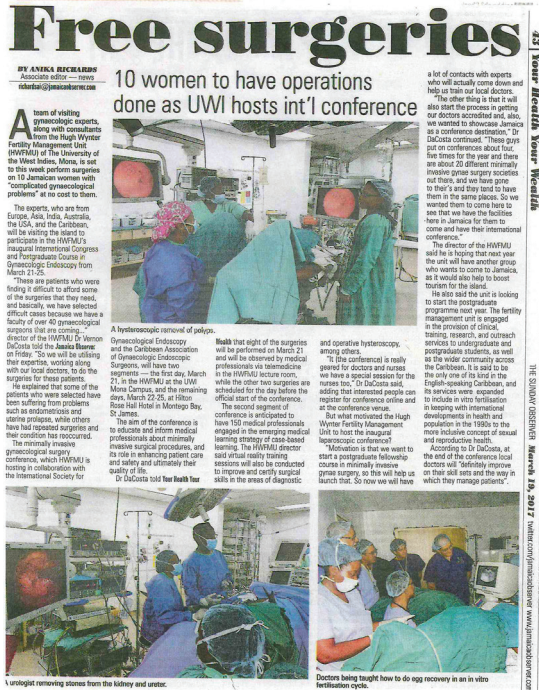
Free surgeries

BY ANIKA RICHARDS
Associate editor — news
richardsa@jamaicaobserver.com

10 women to have operations done as UWI hosts int'l conference

A team of visiting gynaecologic experts, along with consultants from the Hugh Wynter Fertility Management Unit (HWFMU) of The University of the West Indies, Mona, is set to this week perform surgeries on 10 Jamaican women with "complicated gynaecological problems" at no cost to them.

The experts, who are from Europe, Asia, India, Australia, the USA, and the Caribbean, will be visiting the island to participate in the HWFMU's inaugural International Congress and Postgraduate Course in Gynaecologic Endoscopy from March 21-25.

"These are patients who were finding it difficult to afford some of the surgeries that they need, and basically, we have selected difficult cases because we have a faculty of over 40 gynaecological surgeons that are coming..." director of the HWFMU Dr Vernon DaCosta told the Jamaica Observer on Friday. "So we will be utilising their expertise, working along with our local doctors, to do the surgeries for these patients."

He explained that some of the patients who were selected have been suffering from problems such as endometriosis and uterine prolapse, while others have had repeated surgeries and their condition has reoccurred.

The minimally invasive gynaecological surgery conference, which HWFMU is hosting in collaboration with the International Society for Gynaecological Endoscopy and the Caribbean Association of Gynaecologic Endoscopic Surgeons, will have two segments — the first day, March 21, in the HWFMU at the UWI Mona Campus, and the remaining days, March 22-25, at Hilton Rose Hall Hotel in Montego Bay, St James.

The aim of the conference is to educate and inform medical professionals about minimally invasive surgical procedures, and its role in enhancing patient care and safety and ultimately their quality of life.

Dr DaCosta told Your Health Your Wealth that eight of the surgeries will be performed on March 21 and will be observed by medical professionals via telemedicine in the HWFMU lecture room, while the other two surgeries are scheduled for the day before the official start of the conference.

The second segment of conference is anticipated to have 150 medical professionals engaged in the emerging medical learning strategy of case-based learning. The HWFMU director said virtual reality training sessions will also be conducted to improve and certify surgical skills in the areas of diagnostic and operative hysteroscopy, among others.

"It (the conference) is really geared for doctors and nurses we have a special session for the nurses too," Dr DaCosta said, adding that interested people can register for conference online and at the conference venue.

But what motivated the Hugh Wynter Fertility Management Unit to host the inaugural laparoscopic conference?

"Motivation is that we want to start a postgraduate fellowship course in minimally invasive gynae surgery, so this will help us launch that. So now we will have a lot of contacts with experts who will actually come down and help us train our local doctors.

"The other thing is that it will also start the process in getting our doctors accredited and, also, we wanted to showcase Jamaica as a conference destination," Dr DaCosta continued. "These guys put on conferences about four, five times for the year and there are about 20 different minimally invasive gynae surgery societies out there, and we have gone to their's and they tend to have them in the same places. So we wanted them to come here to see that we have the facilities here in Jamaica for them to come and have their international conference."

The director of the HWFMU said he is hoping that next year the unit will have another group who wants to come to Jamaica, as it would also help to boost tourism for the island.

He also said the unit is looking to start the postgraduate programme next year. The fertility management unit is engaged in the provision of clinical, training, research, and outreach services to undergraduate and postgraduate students, as well as the wider community across the Caribbean. It is said to be the only one of its kind in the English-speaking Caribbean, and its services were expanded to include in vitro fertilisation in keeping with international developments in health and population in the 1990s to the more inclusive concept of sexual and reproductive health.

According to Dr DaCosta, at the end of the conference local doctors will "definitely improve on their skill sets and the way in which they manage patients".

A hysteroscopic removal of polyps.

A urologist removing stones from the kidney and ureter.

Doctors being taught how to do egg recovery in an in vitro fertilisation cycle.

43 Your Health Your Wealth
THE SUNDAY OBSERVER March 19, 2017 twitter.com/jamaicaobserver www.jamaicaobserver.com